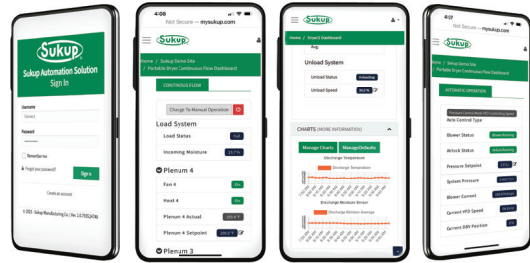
Sukup

Sukup Automation Solution
Sign In

Username

Password

Remember me

Forgot your password?

Sign in

Create an account

© 2021 - Sukup Manufacturing Co. | Ver. 1.0.7021.24746

4:06

Not Secure — mysukup.com

Sukup

Home / Sukup Demo Site / Portable Dryer Continuous Flow Dashboard

CONTINUOUS FLOW

Change To Manual Operation

Load System

Load Status

Full

Incoming Moisture

23.7 %

Plenum 4

Fan 4

On

Heat 4

On

Plenum 4 Actual

185.6 °F

Plenum 4 Setpoint

180.0 °F

Plenum 3

Sukup

Home / Dryer1 Dashboard

Avg.

Unload System

Unload Status

Unloading

Unload Speed

50.2 %

CHARTS (MORE INFORMATION)

Manage Charts

Manage Defaults

Discharge Temperature

Discharge Temperature

Discharge Moisture Stream

Discharge Moisture Average

4:07

Not Secure — mysukup.com

Sukup

Sukup Demo Site

Portable Dryer

AUTOMATIC OPERATION

Axle Control Type

Blower Status

Airlock Status

Pressure Setpoint

System Pressure

Blower Current

Current VFD Speed

Current DBV Position